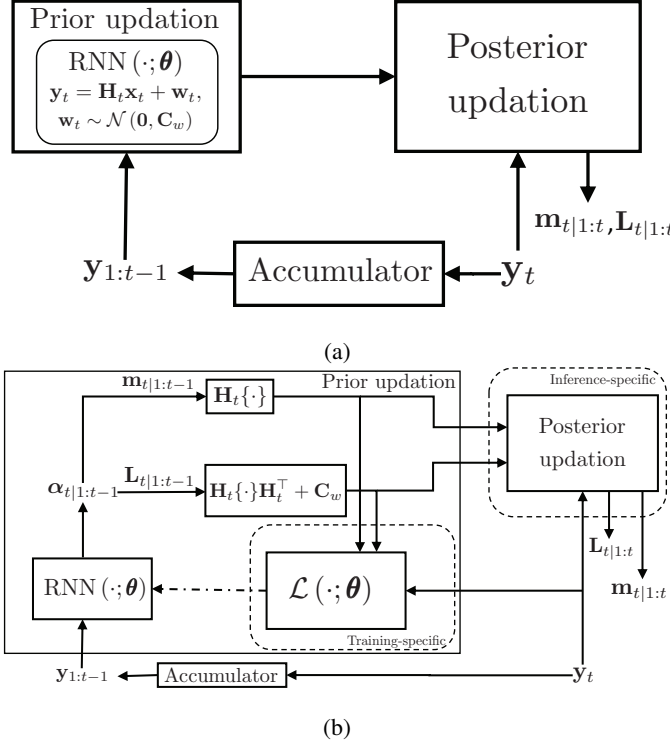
Prior updation

RNN $(\cdot;\boldsymbol{\theta})$

$\mathbf{y}_t = \mathbf{H}_t\mathbf{x}_t + \mathbf{w}_t,$

$\mathbf{w}_t \sim \mathcal{N}(\mathbf{0}, \mathbf{C}_w)$

Posterior updation

$\mathbf{m}_{t|1:t}, \mathbf{L}_{t|1:t}$

$\mathbf{y}_{1:t-1}$

Accumulator

$\mathbf{y}_t$

(a)

$\mathbf{m}_{t|1:t-1}$

$\mathbf{H}_t\{\cdot\}$

Prior updation

Inference-specific

Posterior updation

$\mathbf{L}_{t|1:t-1}$

$\boldsymbol{\alpha}_{t|1:t-1}$

$\mathbf{H}_t\{\cdot\}\mathbf{H}_t^\top + \mathbf{C}_w$

$\mathbf{L}_{t|1:t}$

RNN $(\cdot;\boldsymbol{\theta})$

$\mathcal{L}(\cdot;\boldsymbol{\theta})$

$\mathbf{m}_{t|1:t}$

Training-specific

$\mathbf{y}_{1:t-1}$

Accumulator

$\mathbf{y}_t$

(b)